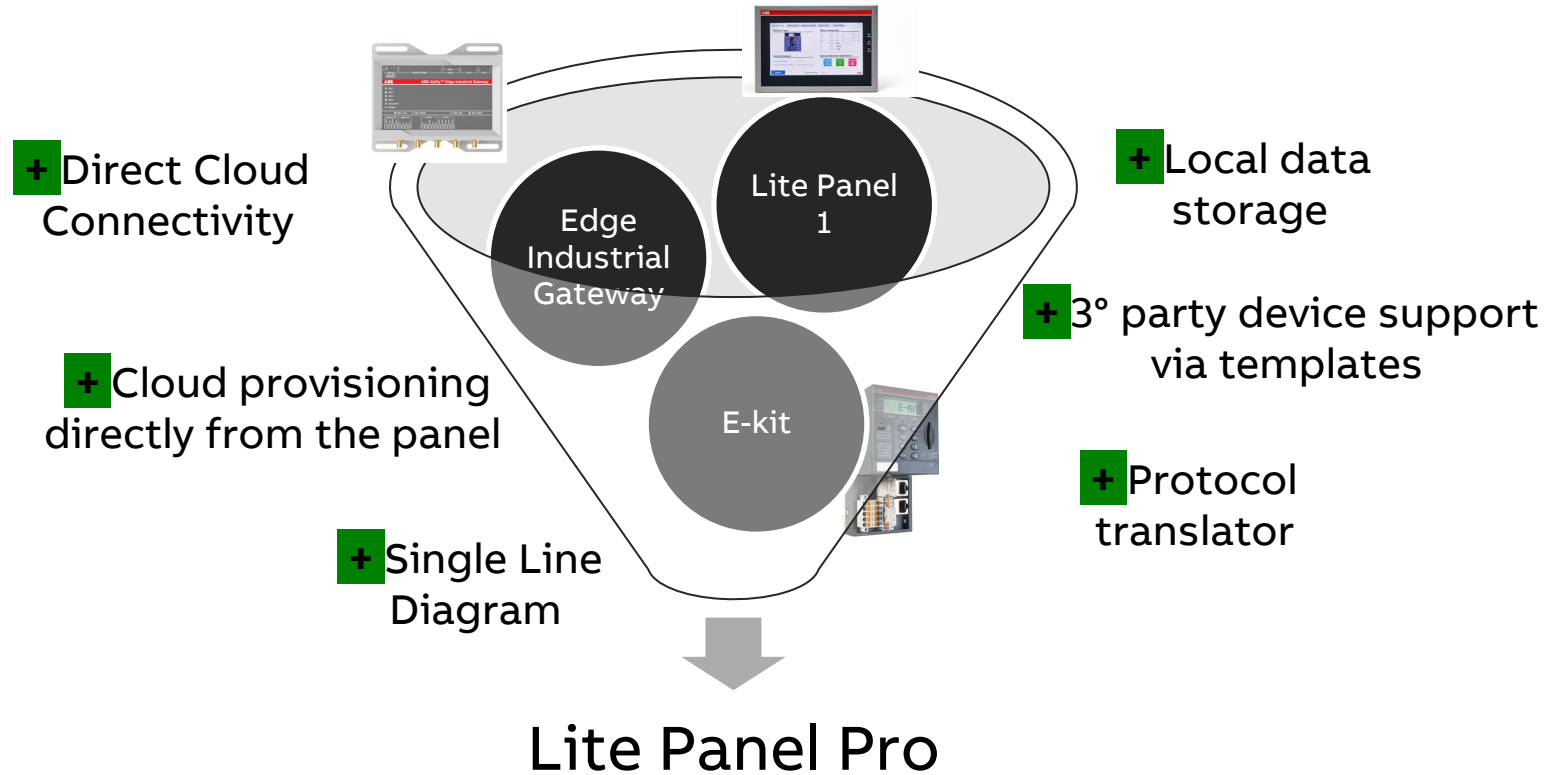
+ Direct Cloud Connectivity

Edge Industrial Gateway

Lite Panel 1

E-kit

+ Local data storage

+ 3° party device support via templates

+ Cloud provisioning directly from the panel

+ Protocol translator

+ Single Line Diagram

Lite Panel Pro